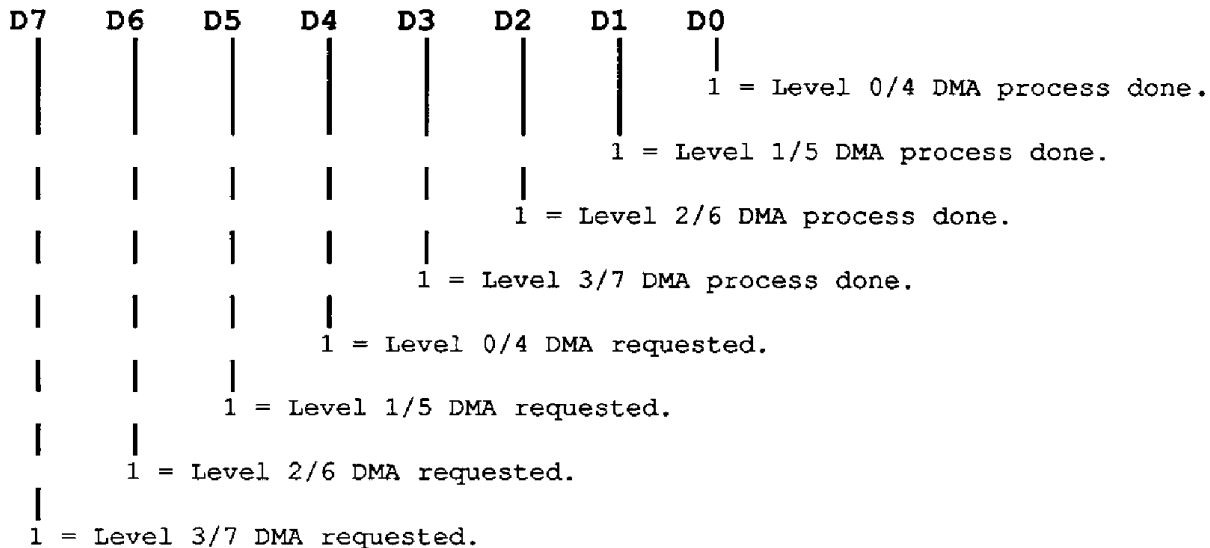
D7 D6 D5 D4 D3 D2 D1 D0

1 = Level 0/4 DMA process done.

1 = Level 1/5 DMA process done.

1 = Level 2/6 DMA process done.

1 = Level 3/7 DMA process done.

1 = Level 0/4 DMA requested.

1 = Level 1/5 DMA requested.

1 = Level 2/6 DMA requested.

1 = Level 3/7 DMA requested.